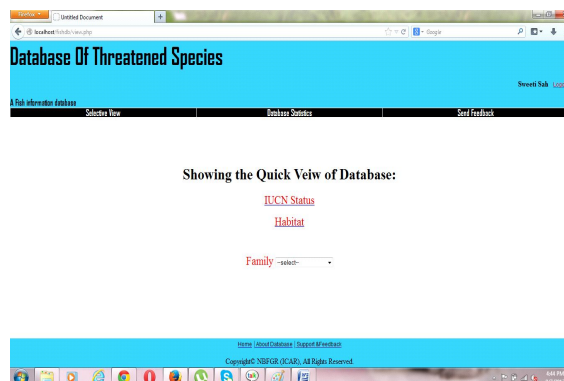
Firefox
Untitled Document
localhost/fishdb/view.php
Google

Database Of Threatened Species

Sweeti Sah Logout

A Fish information database

Selective View | Database Statistics | Send Feedback

Showing the Quick Veiw of Database:

IUCN Status

Habitat

Family --select--

Home | About Database | Support &Feedback

Copyright© NBFGR (ICAR), All Rights Reserved.